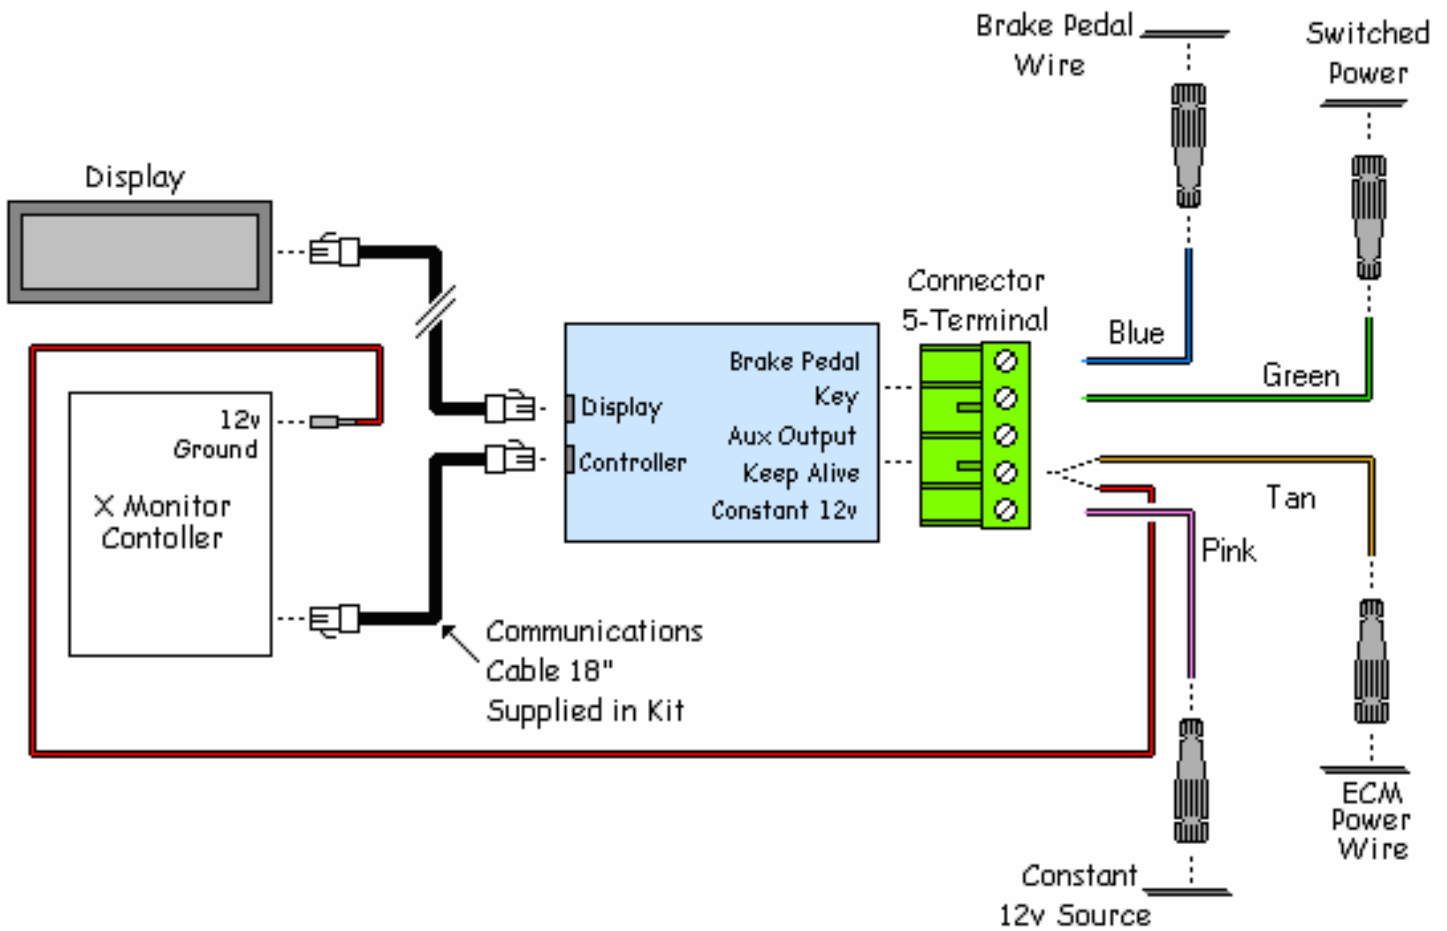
Brake Pedal Wire

Switched Power

Display

Connector 5-Terminal

Blue

Green

Brake Pedal
Key
Aux Output
Keep Alive
Constant 12v

Display

Controller

12v
Ground

X Monitor Contoller

Tan

Pink

Communications Cable 18" Supplied in Kit

ECM Power Wire

Constant 12v Source